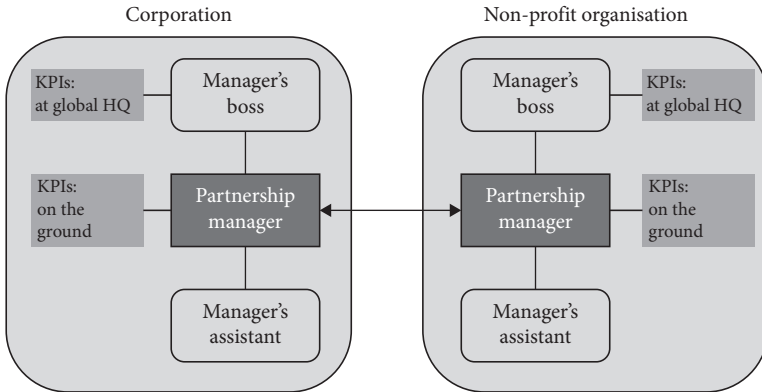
Corporation

KPIs: at global HQ

Manager's boss

KPIs: on the ground

Partnership manager

Manager's assistant

Non-profit organisation

Manager's boss

KPIs: at global HQ

Partnership manager

KPIs: on the ground

Manager's assistant